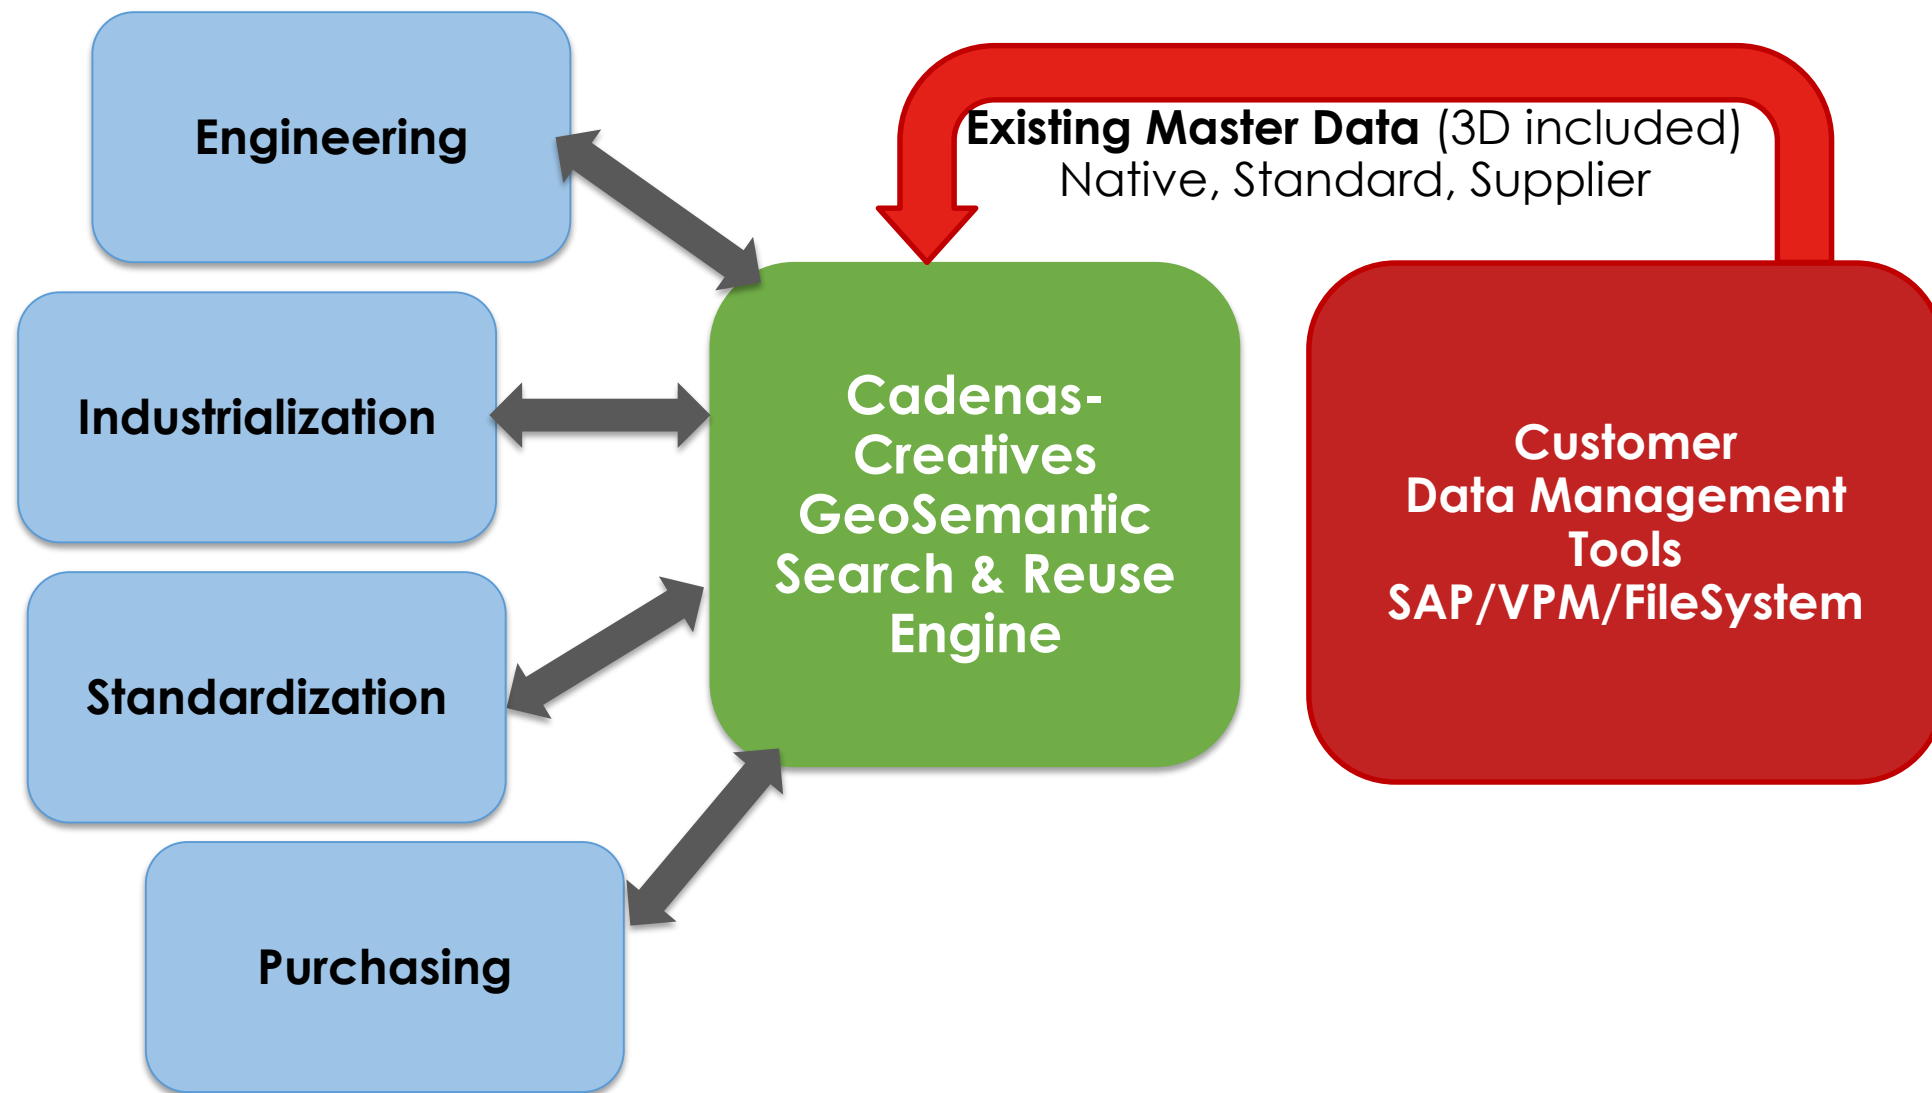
Engineering

Industrialization

Standardization

Purchasing

Existing Master Data (3D included)
Native, Standard, Supplier

Cadenas-Creatives GeoSemantic Search & Reuse Engine

Customer Data Management Tools SAP/VPM/FileSystem